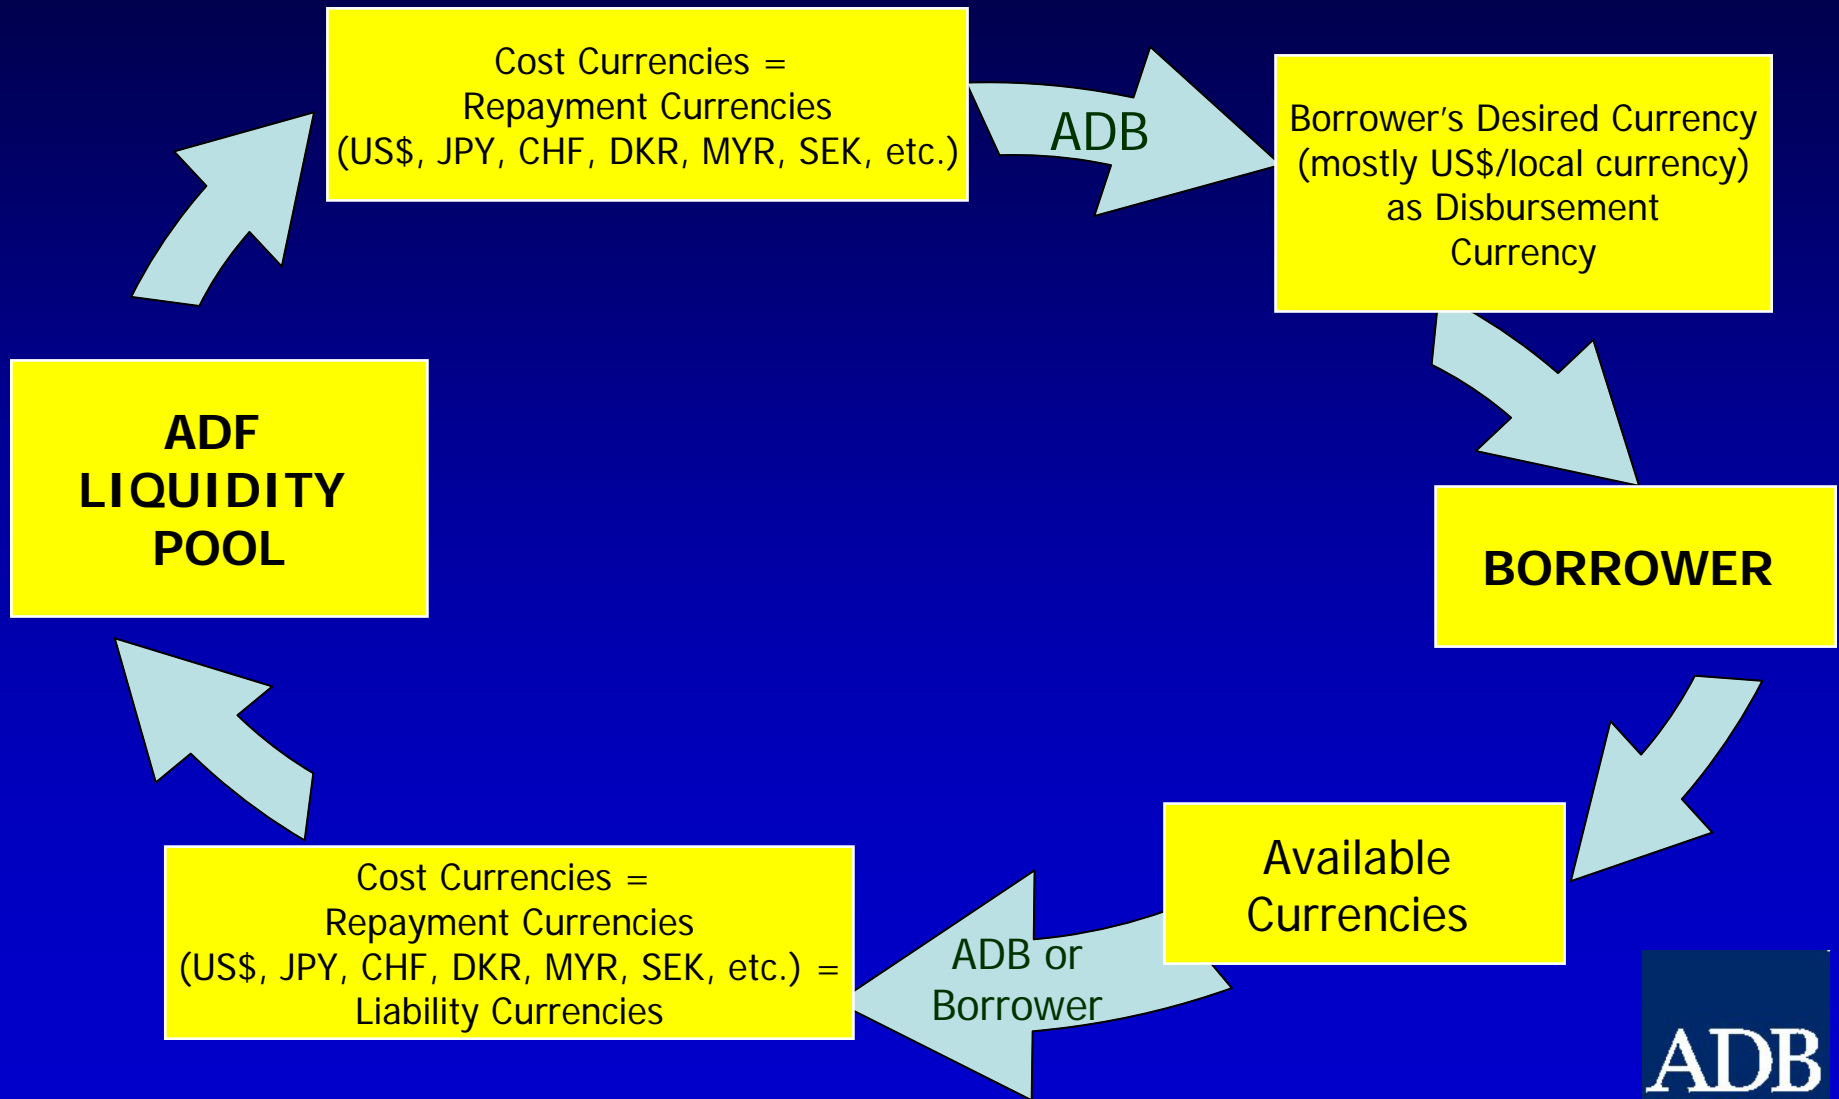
Cost Currencies = Repayment Currencies (US$, JPY, CHF, DKR, MYR, SEK, etc.)

ADB

Borrower's Desired Currency (mostly US$/local currency) as Disbursement Currency

BORROWER

Available Currencies

ADB or Borrower

Cost Currencies = Repayment Currencies (US$, JPY, CHF, DKR, MYR, SEK, etc.) = Liability Currencies

ADF LIQUIDITY POOL

ADB